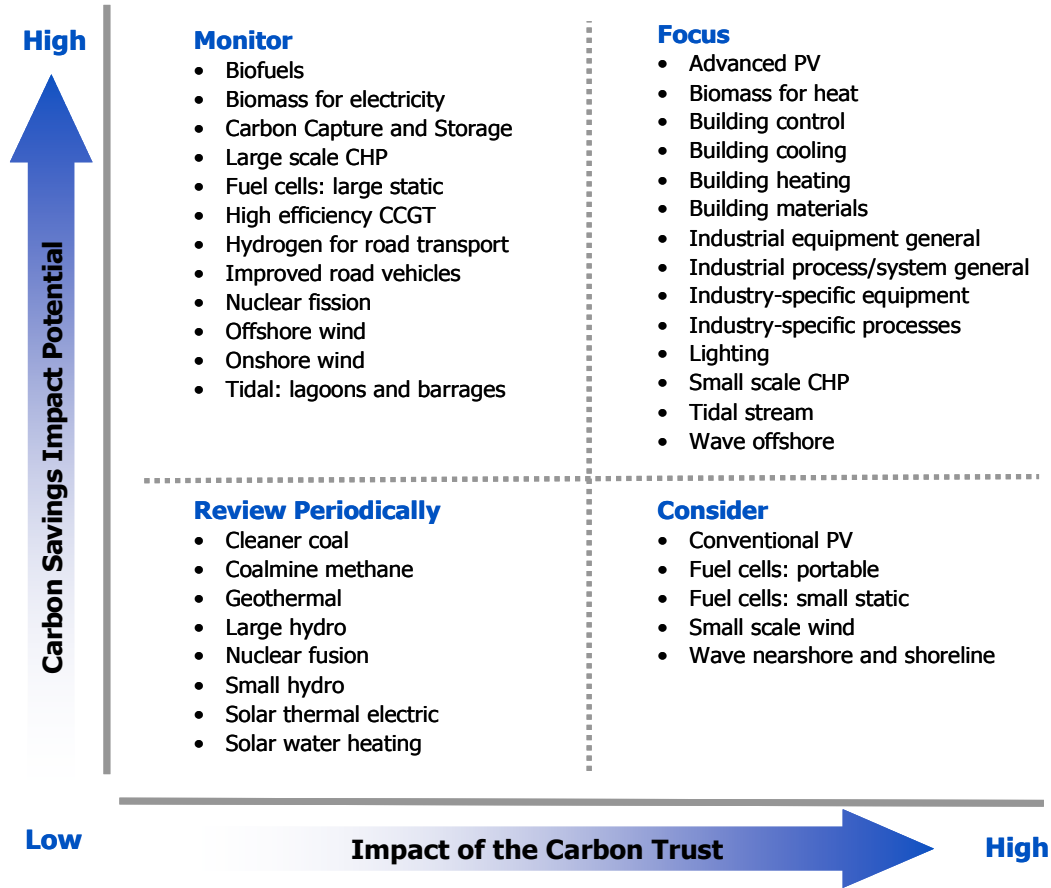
High

Carbon Savings Impact Potential

Monitor
- Biofuels
- Biomass for electricity
- Carbon Capture and Storage
- Large scale CHP
- Fuel cells: large static
- High efficiency CCGT
- Hydrogen for road transport
- Improved road vehicles
- Nuclear fission
- Offshore wind
- Onshore wind
- Tidal: lagoons and barrages

Focus
- Advanced PV
- Biomass for heat
- Building control
- Building cooling
- Building heating
- Building materials
- Industrial equipment general
- Industrial process/system general
- Industry-specific equipment
- Industry-specific processes
- Lighting
- Small scale CHP
- Tidal stream
- Wave offshore

Review Periodically
- Cleaner coal
- Coalmine methane
- Geothermal
- Large hydro
- Nuclear fusion
- Small hydro
- Solar thermal electric
- Solar water heating

Consider
- Conventional PV
- Fuel cells: portable
- Fuel cells: small static
- Small scale wind
- Wave nearshore and shoreline

Low

Impact of the Carbon Trust

High